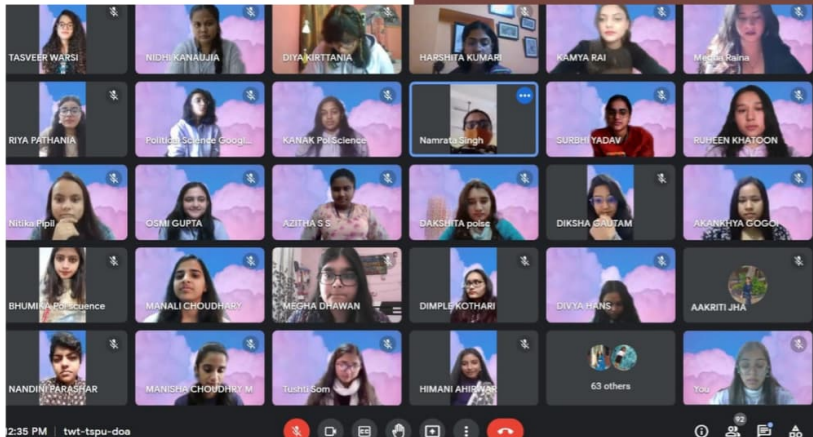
TASVEER WARSI
NIDHI KANAUJIA
DIYA KIRTTANIA
HARSHITA KUMARI
KAMYA RAI
Megha Raina
RIYA PATHANIA
Political Science Googl...
KANAK Pol Science
Namrata Singh
SURBHI YADAV
RUHEEN KHATOON
Nitika Pipil
OSMI GUPTA
AZITHA S S
DAKSHITA polsc
DIKSHA GAUTAM
AKANKHYA GOGOI
BHUMIKA Pol science
MANALI CHOUDHARY
MEGHA DHAWAN
DIMPLE KOTHARI
DIVYA HANS
AAKRITI JHA
NANDINI PARASHAR
MANISHA CHOUDHRY M
Tushti Som
HIMANI AHIRWAR
63 others
You
12:35 PM | twt-tspu-doa
92